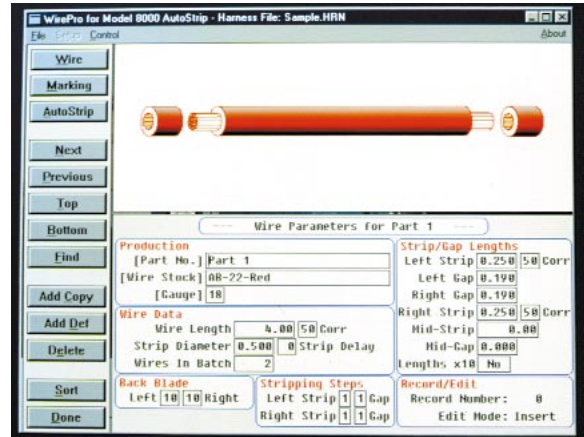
WirePro for Model 8000 AutoStrip - Harness File: Sample.HRN

File Setup Control

About

Wire

Marking

AutoStrip

Next

Previous

Top

Bottom

Find

Add Copy

Add Def

Delete

Sort

Done

--- Wire Parameters for Part 1 ---

Production

[Part No.] Part 1

[Wire Stock] AB-22-Red

[Gauge] 18

Wire Data

Wire Length 4.00 50 Corr

Strip Diameter 0.500 0 Strip Delay

Wires In Batch 2

Back Blade

Left 10 10 Right

Stripping Steps

Left Strip 1 1 Gap

Right Strip 1 1 Gap

Strip/Gap Lengths

Left Strip 0.250 50 Corr

Left Gap 0.190

Right Gap 0.190

Right Strip 0.250 50 Corr

Mid-Strip 0.00

Mid-Gap 0.000

Lengths x10 No

Record/Edit

Record Number: 0

Edit Mode: Insert